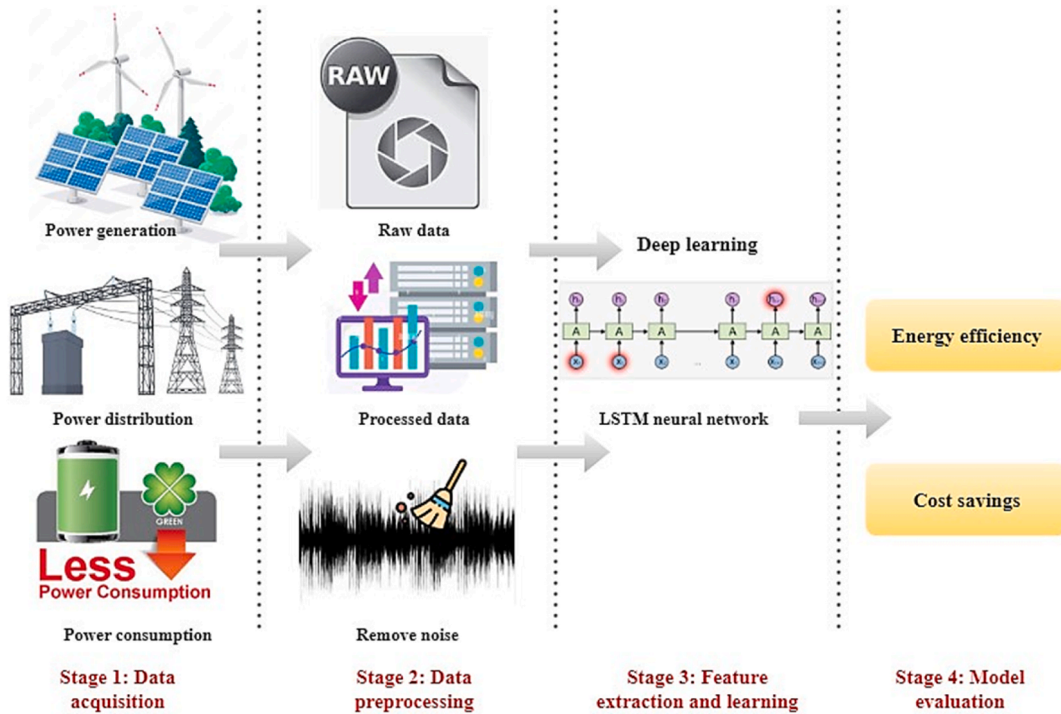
Power generation

Power distribution

GREEN

Less
Power Consumption

Power consumption

Stage 1: Data acquisition

RAW

Raw data

Processed data

Remove noise

Stage 2: Data preprocessing

Deep learning

$h_0$ $h_1$ $h_2$ $h_t$ $h_{t+1}$ $h_{t+2}$
A A A A A A
$x_0$ $x_1$ $x_2$ $x_t$ $x_{t+1}$ $x_{t+2}$

LSTM neural network

Stage 3: Feature extraction and learning

Energy efficiency

Cost savings

Stage 4: Model evaluation